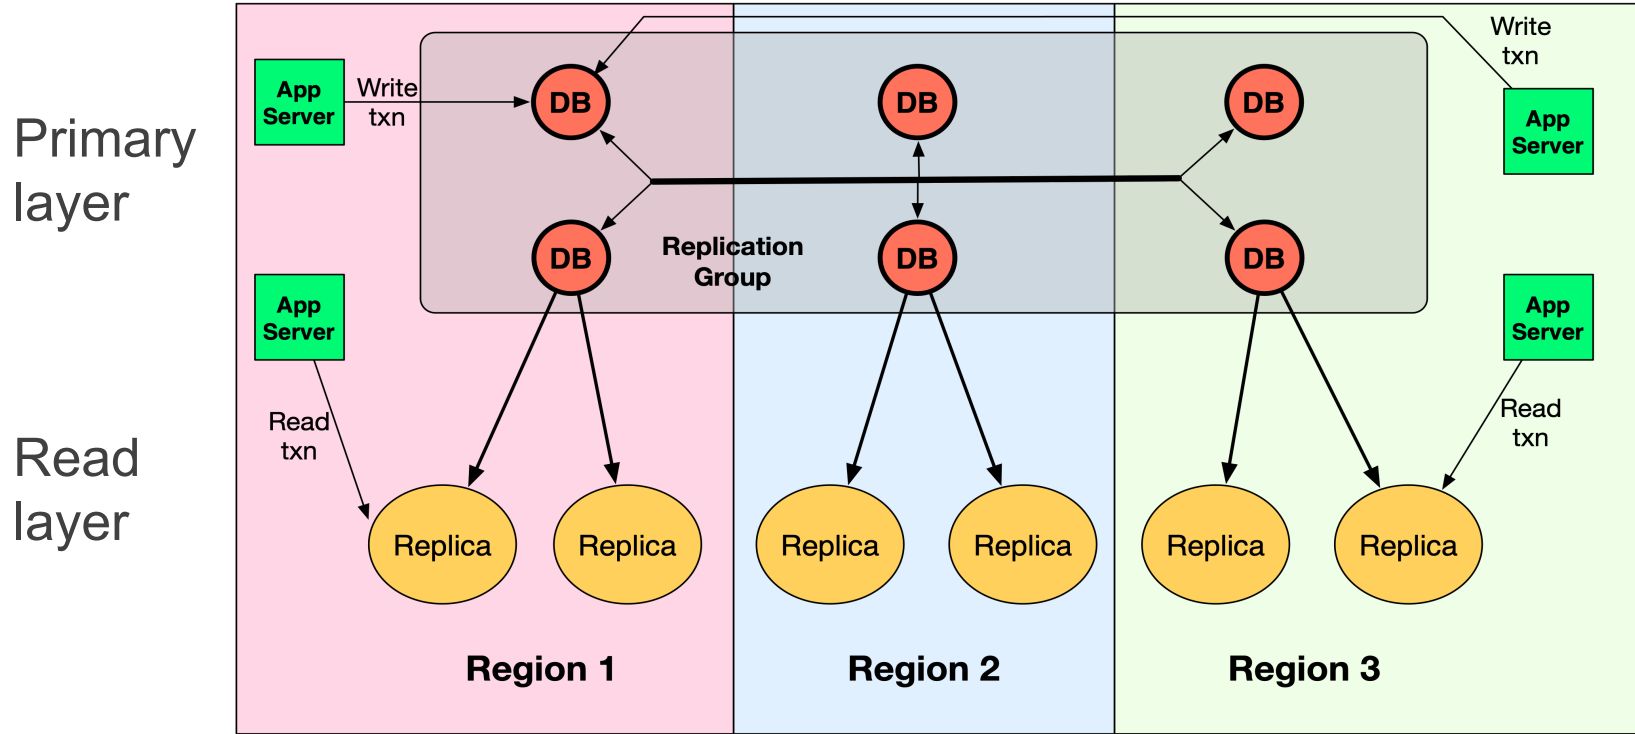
Primary layer

Read layer

App Server

Write txn

DB

DB

DB

Write txn

App Server

DB

Replication Group

DB

DB

App Server

App Server

Read txn

Read txn

Replica

Replica

Replica

Replica

Replica

Replica

Region 1

Region 2

Region 3